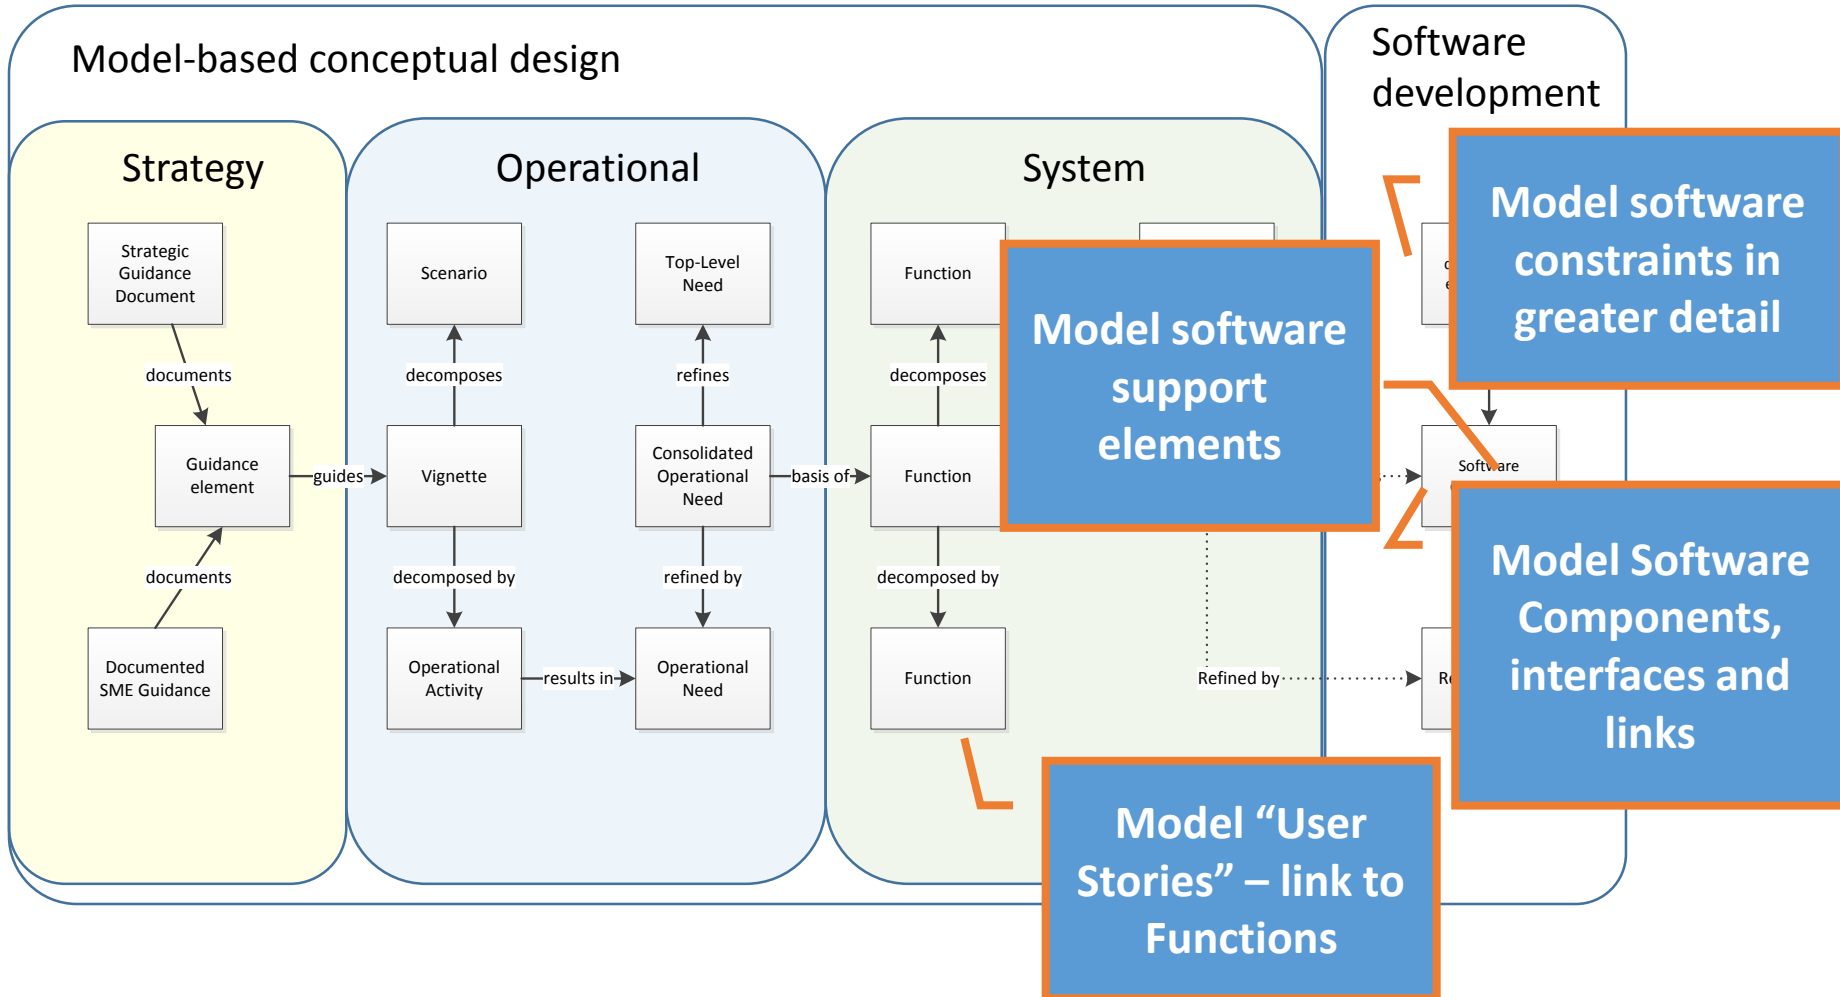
Model-based conceptual design

Software development

Strategy

Operational

System

Strategic Guidance Document

documents

Guidance element

guides

documents

Documented SME Guidance

Scenario

decomposes

Vignette

decomposed by

Operational Activity

results in

Top-Level Need

refines

Consolidated Operational Need

refined by

Operational Need

basis of

Function

decomposes

Function

decomposed by

Function

Refined by

Software

Model software constraints in greater detail

Model software support elements

Model Software Components, interfaces and links

Model “User Stories” – link to Functions